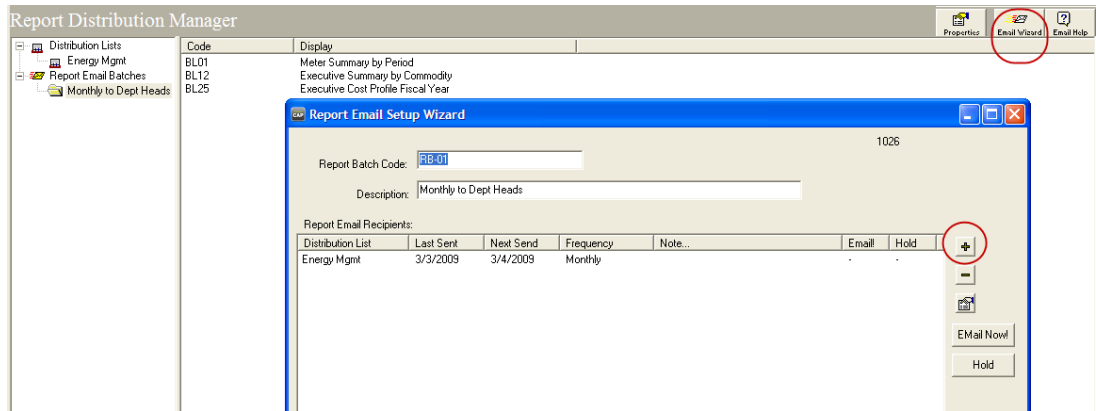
Report Distribution Manager

Properties | Email Wizard | Email Help

Distribution Lists
Energy Mgmt
Report Email Batches
Monthly to Dept Heads

| Code | Display |
|---|---|
| BL01 | Meter Summary by Period |
| BL12 | Executive Summary by Commodity |
| BL25 | Executive Cost Profile Fiscal Year |

Report Email Setup Wizard

1026

Report Batch Code: RB-01

Description: Monthly to Dept Heads

Report Email Recipients:

| Distribution List | Last Sent | Next Send | Frequency | Note... | Email! | Hold |
|---|---|---|---|---|---|---|
| Energy Mgmt | 3/3/2009 | 3/4/2009 | Monthly | | - | - |

+
−
EMail Now!
Hold